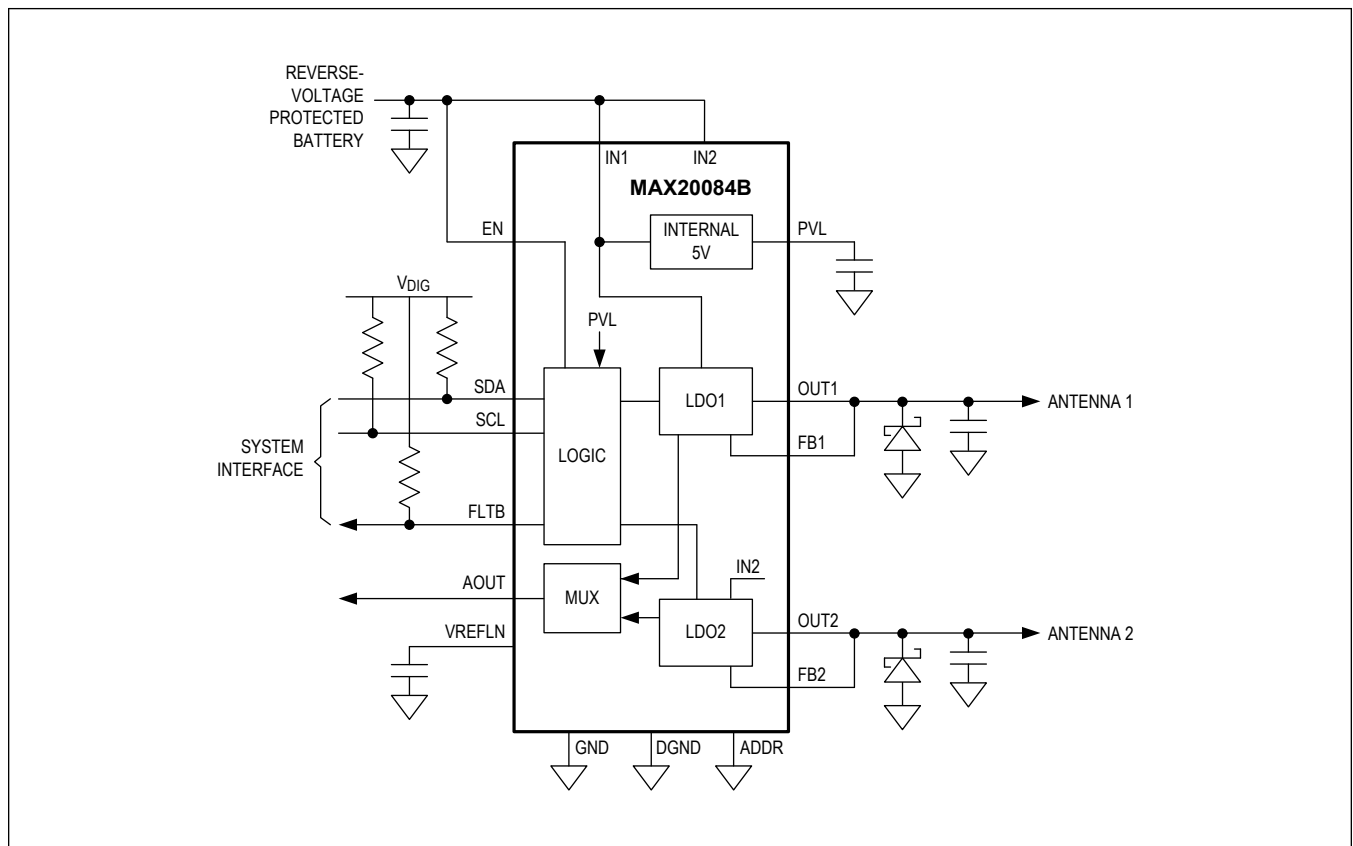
REVERSE-VOLTAGE PROTECTED BATTERY

IN1 IN2

MAX20084B

EN

INTERNAL 5V

PVL

$V_{DIG}$

PVL

SDA

SCL

SYSTEM INTERFACE

LOGIC

LDO1

OUT1

ANTENNA 1

FB1

FLTB

IN2

AOUT

MUX

LDO2

OUT2

ANTENNA 2

VREFLN

FB2

GND DGND ADDR